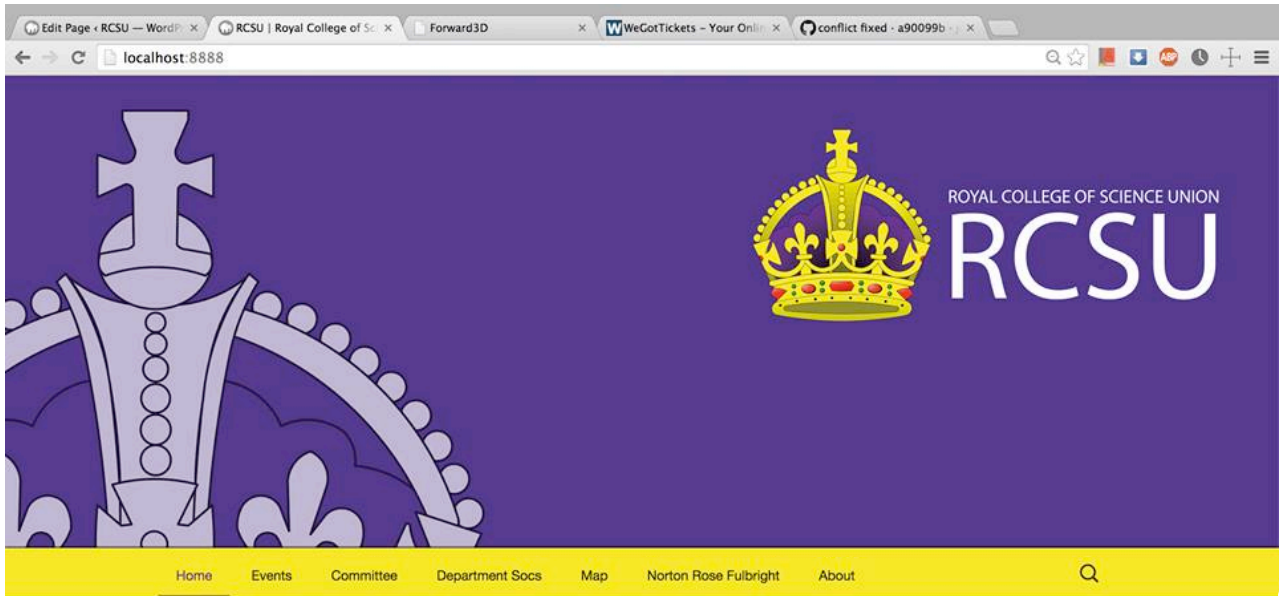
Edit Page ‹ RCSU — WordP ×
RCSU | Royal College of Sc ×
Forward3D ×
WeGotTickets – Your Onli ×
conflict fixed · a90099b · ×

localhost:8888

ROYAL COLLEGE OF SCIENCE UNION
RCSU

Home Events Committee Department Socs Map Norton Rose Fulbright About